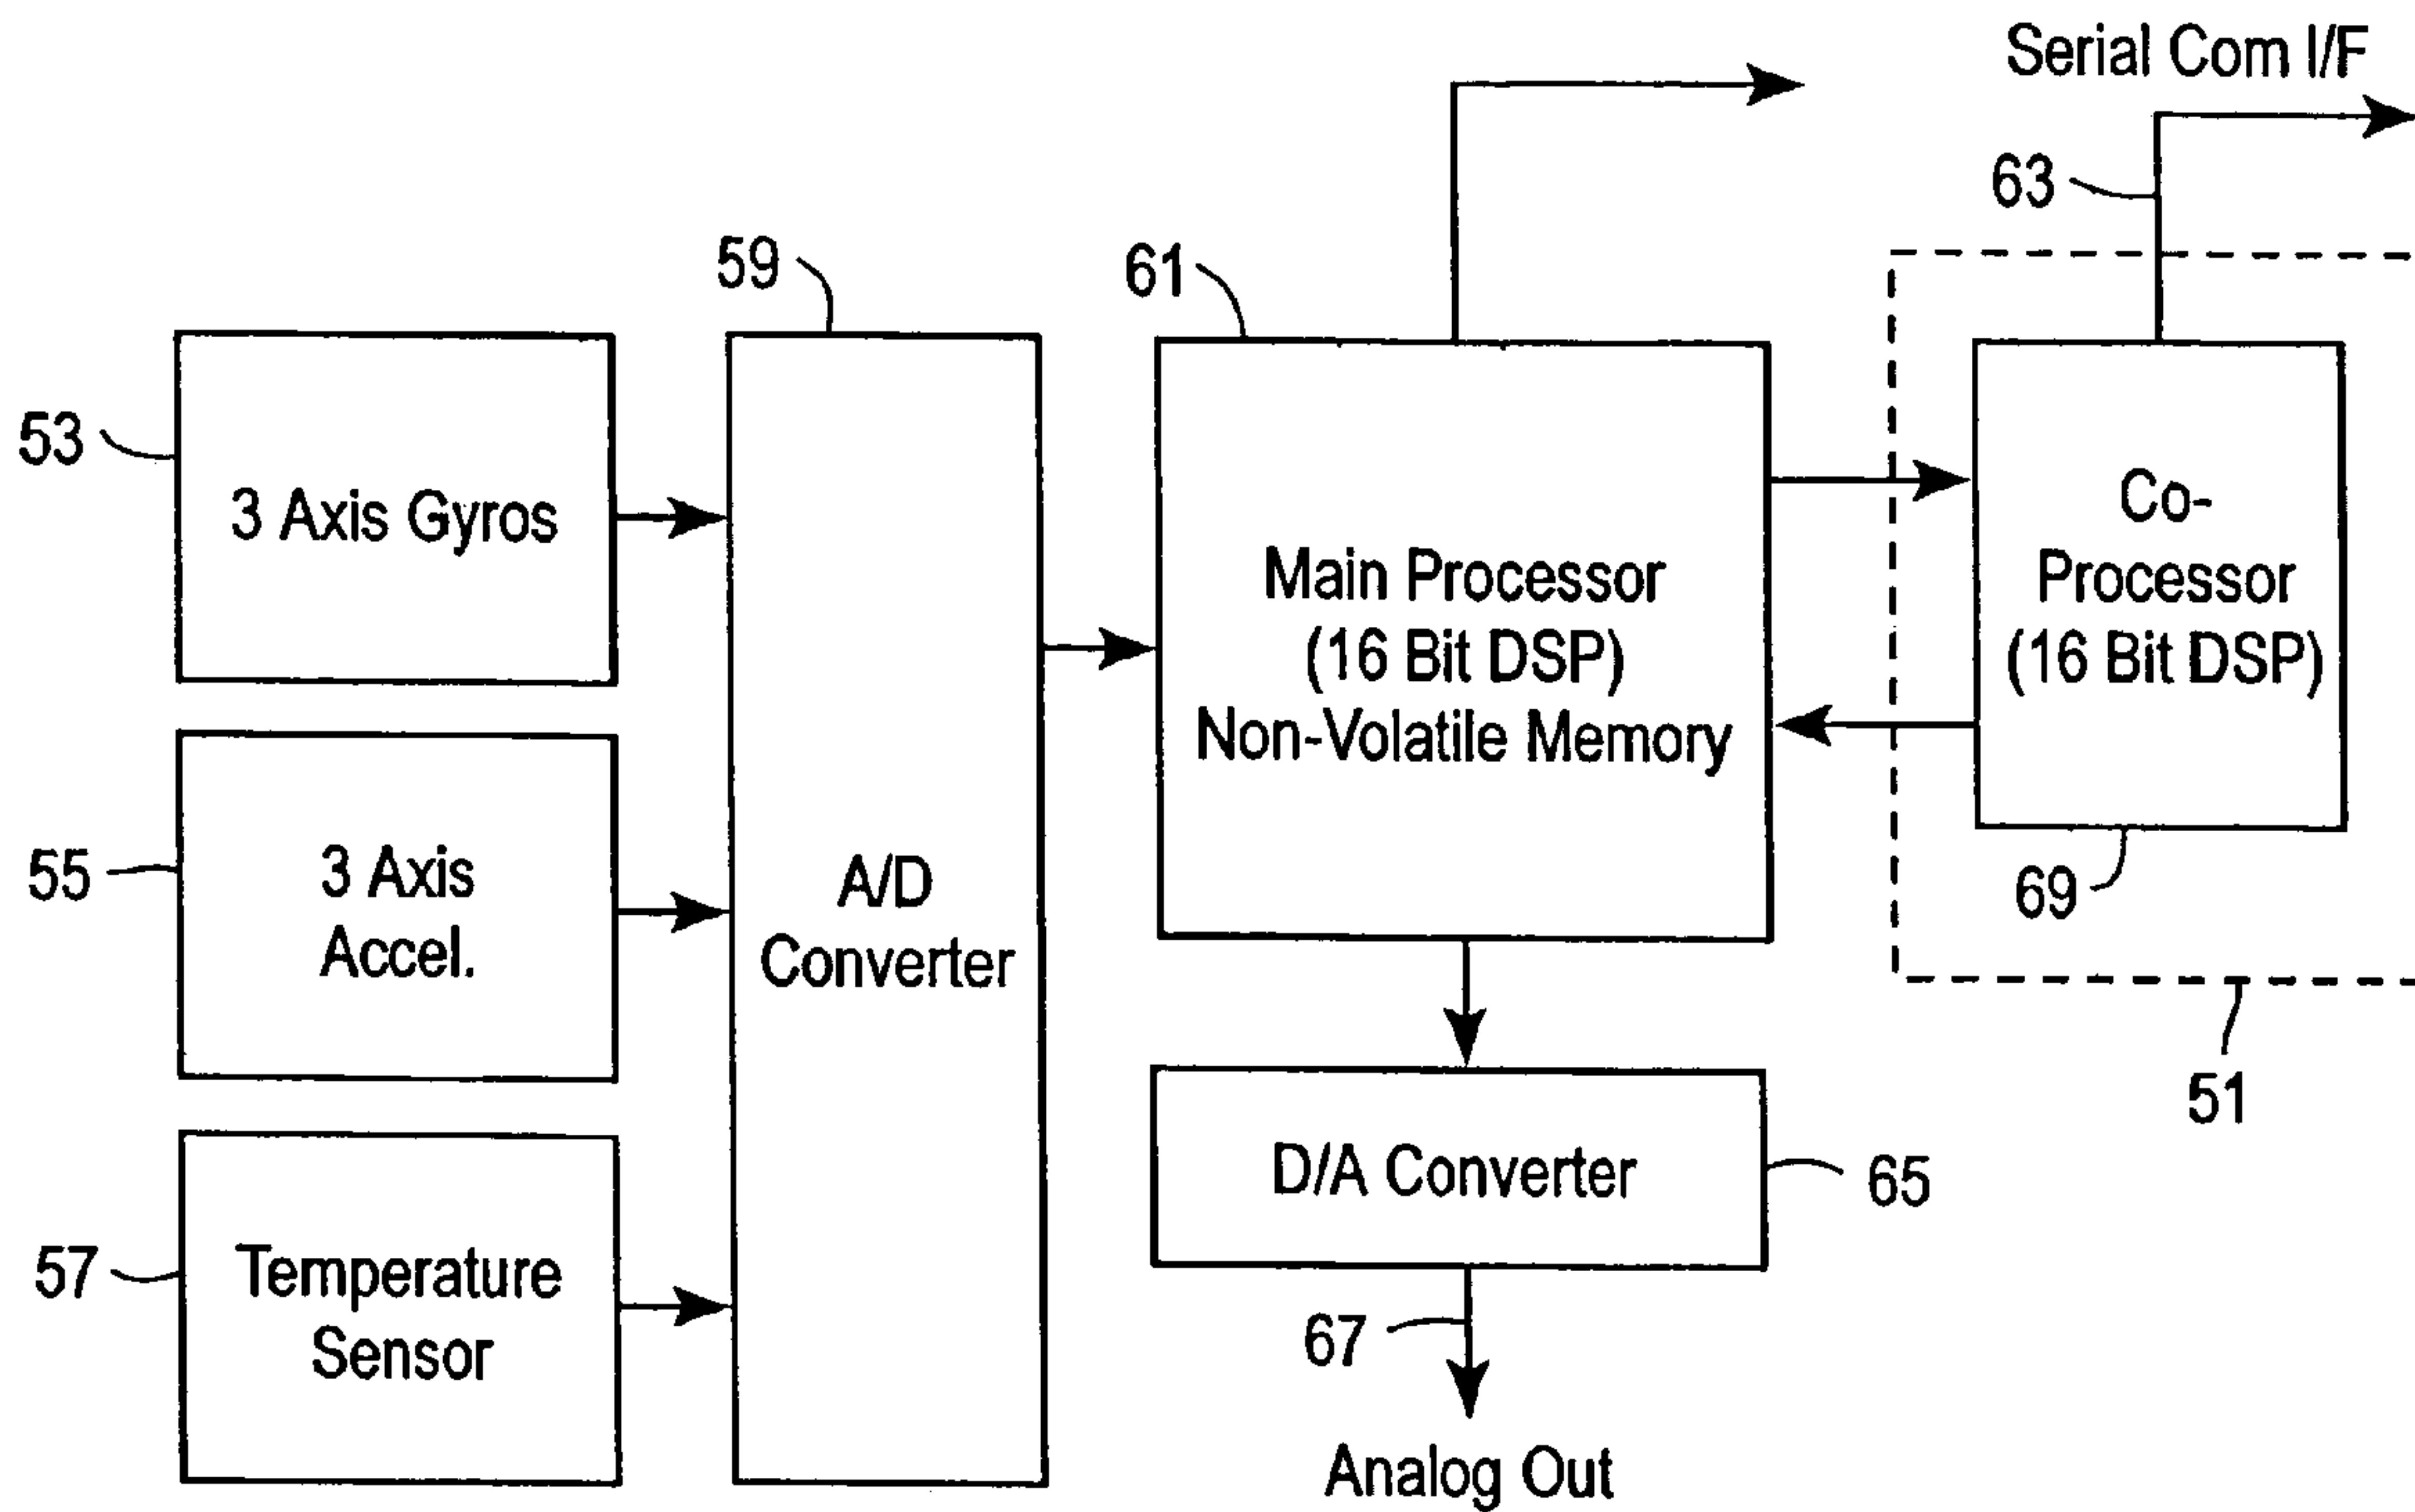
Serial Com I/F

63

59

61

53

3 Axis Gyros

Main Processor (16 Bit DSP) Non-Volatile Memory

Co-Processor (16 Bit DSP)

55

3 Axis Accel.

A/D Converter

69

51

57

Temperature Sensor

D/A Converter

65

67

Analog Out